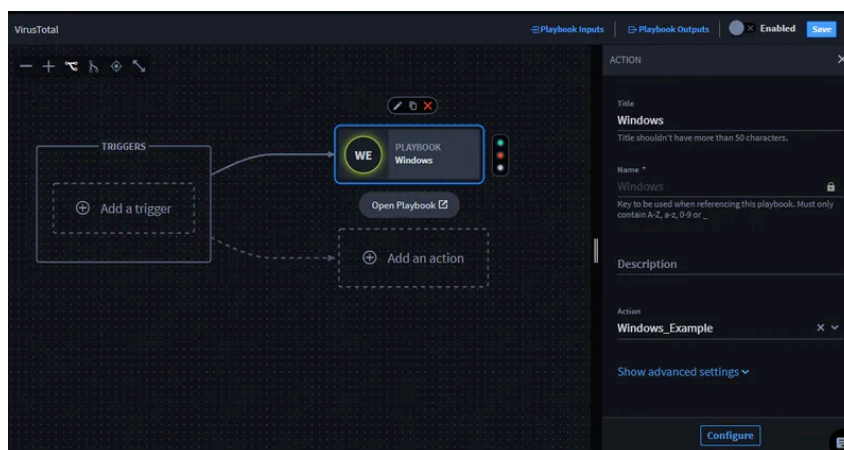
VirusTotal

Playbook Inputs

Playbook Outputs

Enabled

Save

TRIGGERS

Add a trigger

WE

PLAYBOOK

Windows

Open Playbook

Add an action

ACTION

Title

Windows

Title shouldn't have more than 50 characters.

Name *

Windows

Key to be used when referencing this playbook. Must only contain A-Z, a-z, 0-9 or _

Description

Action

Windows_Example

Show advanced settings

Configure